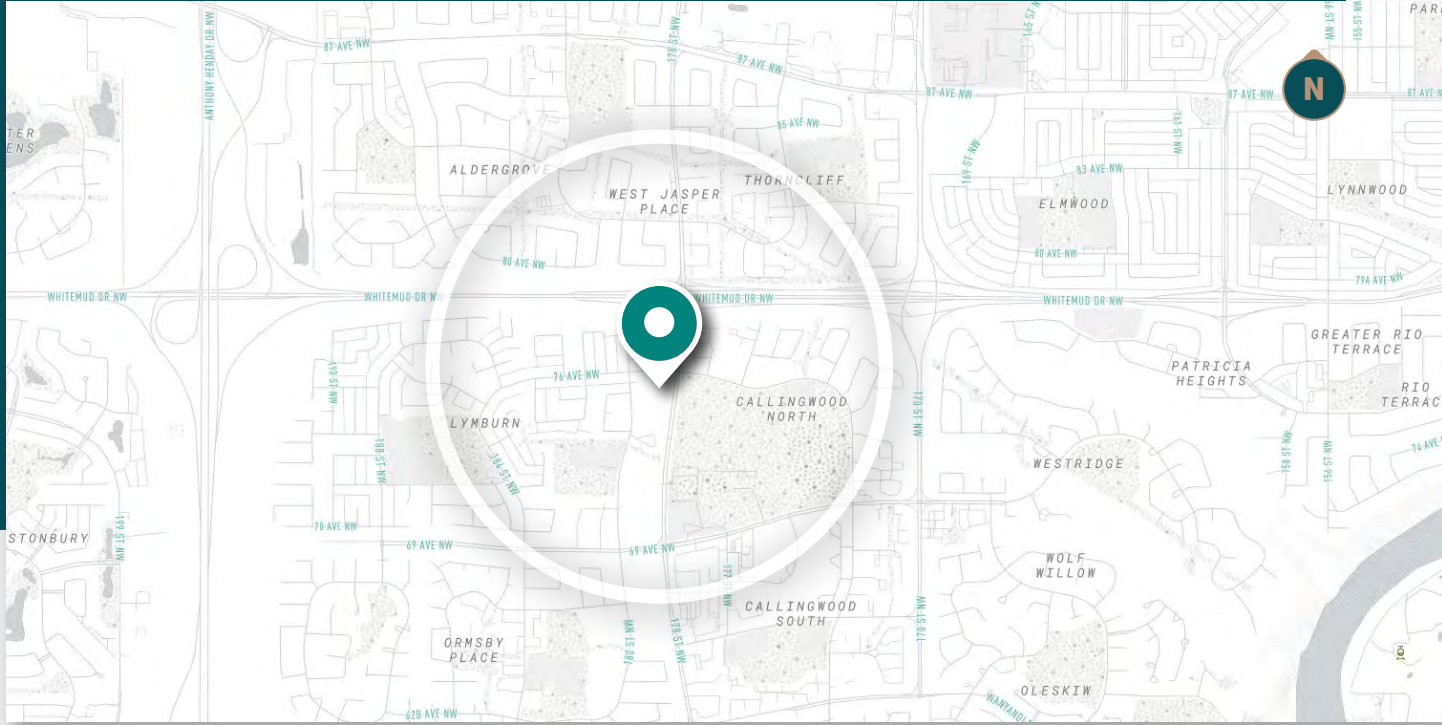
PARK
N
87 AVE NW
87 AVE NW
87 AVE NW
87 AVE NW
87 AVE NW
ANTHONY HENDAY DR NW
178 ST NW
165 ST NW
155 ST NW
85 AVE NW
TER
ENS
ALDERGROVE
WEST JASPER PLACE
THORNCLIFF
169 ST NW
83 AVE NW
ELMWOOD
LYNNWOOD
80 AVE NW
80 AVE NW
79A AVE NW
WHITEMUD DR NW
WHITEMUD DR NW
WHITEMUD DR NW
WHITEMUD DR NW
GREATER RIO TERRACE
76 AVE NW
PATRICIA HEIGHTS
RIO TERRACE
190 ST NW
LYMBURN
CALLINGWOOD NORTH
171 ST NW
188 ST NW
184 ST NW
WESTRIDGE
158 ST NW
156 ST NW
74 AVE NW
70 AVE NW
STONBURY
199 ST NW
69 AVE NW
69 AVE NW
WOLF WILLOW
172 ST NW
CALLINGWOOD SOUTH
170 ST NW
ORMSBY PLACE
180 ST NW
178 ST NW
OLESKIW
WANYANDI
62B AVE NW